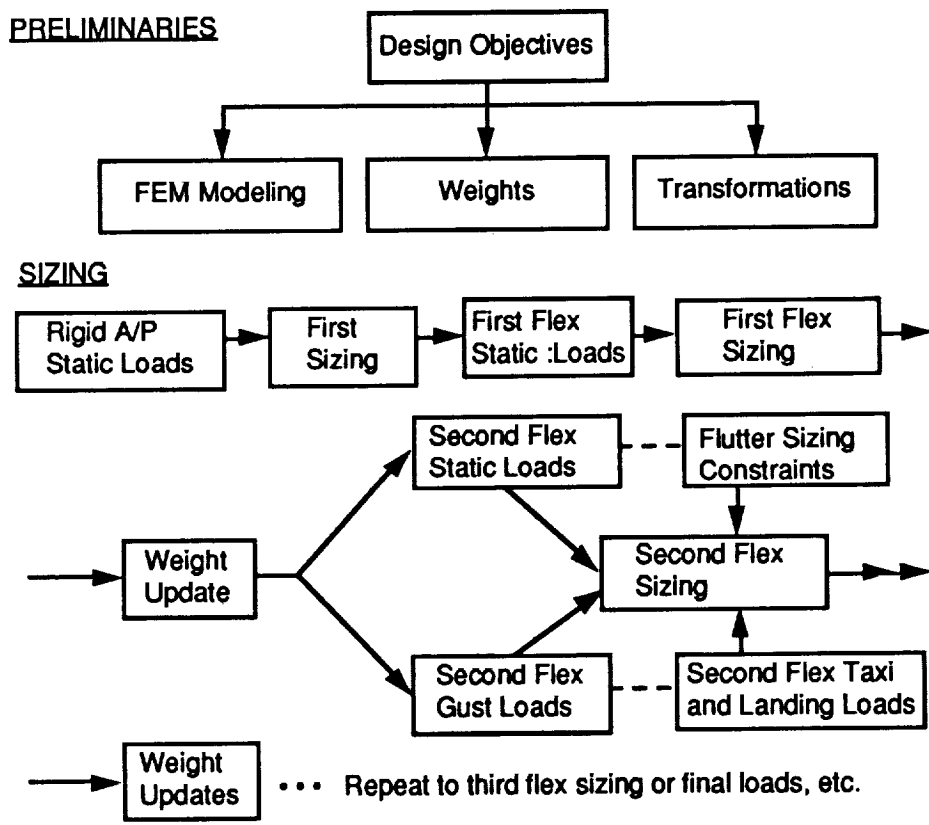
PRELIMINARIES

Design Objectives

FEM Modeling

Weights

Transformations

SIZING

Rigid A/P Static Loads

First Sizing

First Flex Static :Loads

First Flex Sizing

Weight Update

Second Flex Static Loads

Flutter Sizing Constraints

Second Flex Sizing

Second Flex Gust Loads

Second Flex Taxi and Landing Loads

Weight Updates

• • • Repeat to third flex sizing or final loads, etc.